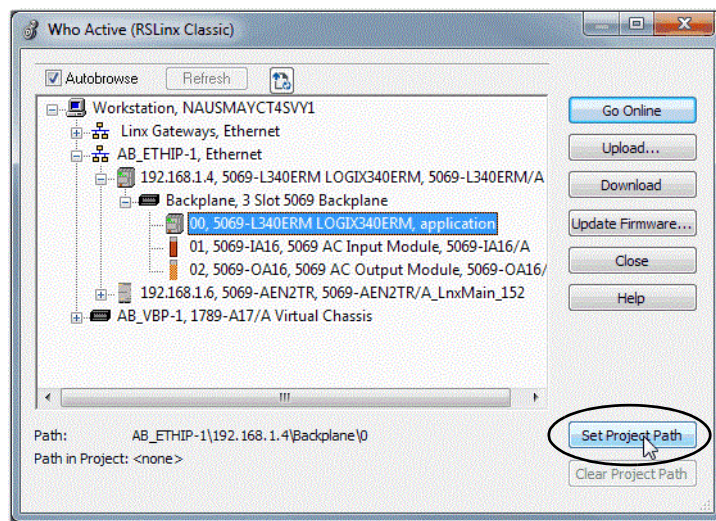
Who Active (RSLinx Classic)

Autobrowse
Refresh

Workstation, NAUSMAYCT4SVY1
Linx Gateways, Ethernet
AB_ETHIP-1, Ethernet
192.168.1.4, 5069-L340ERM LOGIX340ERM, 5069-L340ERM/A
Backplane, 3 Slot 5069 Backplane
00, 5069-L340ERM LOGIX340ERM, application
01, 5069-IA16, 5069 AC Input Module, 5069-IA16/A
02, 5069-OA16, 5069 AC Output Module, 5069-OA16/
192.168.1.6, 5069-AEN2TR, 5069-AEN2TR/A_LnxMain_152
AB_VBP-1, 1789-A17/A Virtual Chassis

Go Online
Upload...
Download
Update Firmware...
Close
Help

Path: AB_ETHIP-1\192.168.1.4\Backplane\0
Path in Project: <none>

Set Project Path
Clear Project Path